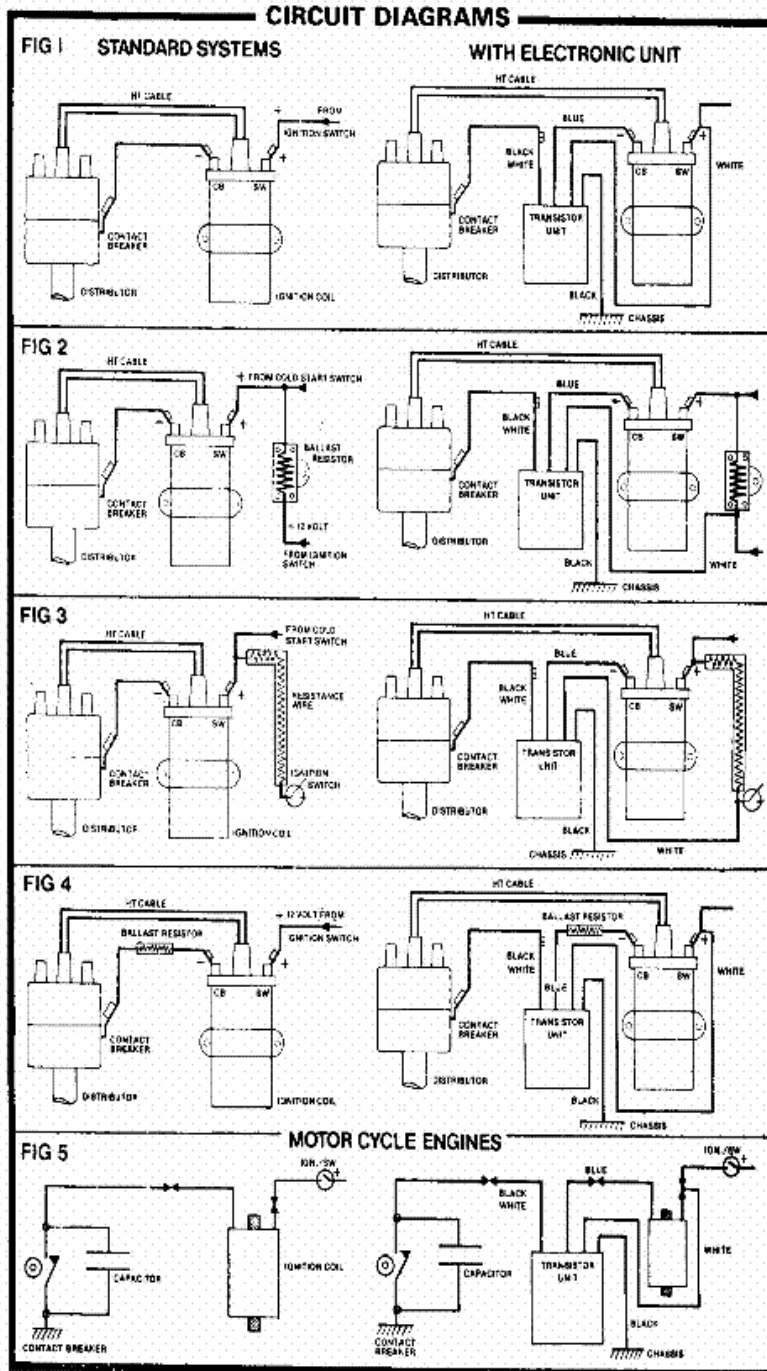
CIRCUIT DIAGRAMS

FIG I STANDARD SYSTEMS

WITH ELECTRONIC UNIT

HT CABLE
+ FROM IGNITION SWITCH
+
CB SW
CONTACT BREAKER
DISTRIBUTOR
IGNITION COIL

HT CABLE
BLUE
BLACK WHITE
CB SW
+
WHITE
CONTACT BREAKER
TRANSISTOR UNIT
DISTRIBUTOR
BLACK
CHASSIS

FIG 2

HT CABLE
+ FROM COLD START SWITCH
CB SW
BALLAST RESISTOR
CONTACT BREAKER
+ 12 VOLT
DISTRIBUTOR
FROM IGNITION SWITCH

HT CABLE
BLUE
BLACK WHITE
CB SW
CONTACT BREAKER
TRANSISTOR UNIT
DISTRIBUTOR
BLACK
WHITE
CHASSIS

FIG 3

HT CABLE
FROM COLD START SWITCH
CB SW
RESISTANCE WIRE
CONTACT BREAKER
IGNITION SWITCH
DISTRIBUTOR
IGNITION COIL

HT CABLE
BLUE
BLACK WHITE
CB SW
CONTACT BREAKER
TRANSISTOR UNIT
DISTRIBUTOR
BLACK
CHASSIS
WHITE

FIG 4

HT CABLE
+ 12 VOLT FROM IGNITION SWITCH
BALLAST RESISTOR
+
CB SW
CONTACT BREAKER
DISTRIBUTOR
IGNITION COIL

HT CABLE
BALLAST RESISTOR
BLACK WHITE
CB SW
WHITE
BLUE
CONTACT BREAKER
TRANSISTOR UNIT
DISTRIBUTOR
BLACK
CHASSIS

MOTOR CYCLE ENGINES

FIG 5

IGN./SW
+
CAPACITOR
IGNITION COIL
CONTACT BREAKER

BLACK WHITE
BLUE
IGN./SW
+
WHITE
CAPACITOR
TRANSISTOR UNIT
CONTACT BREAKER
BLACK
CHASSIS